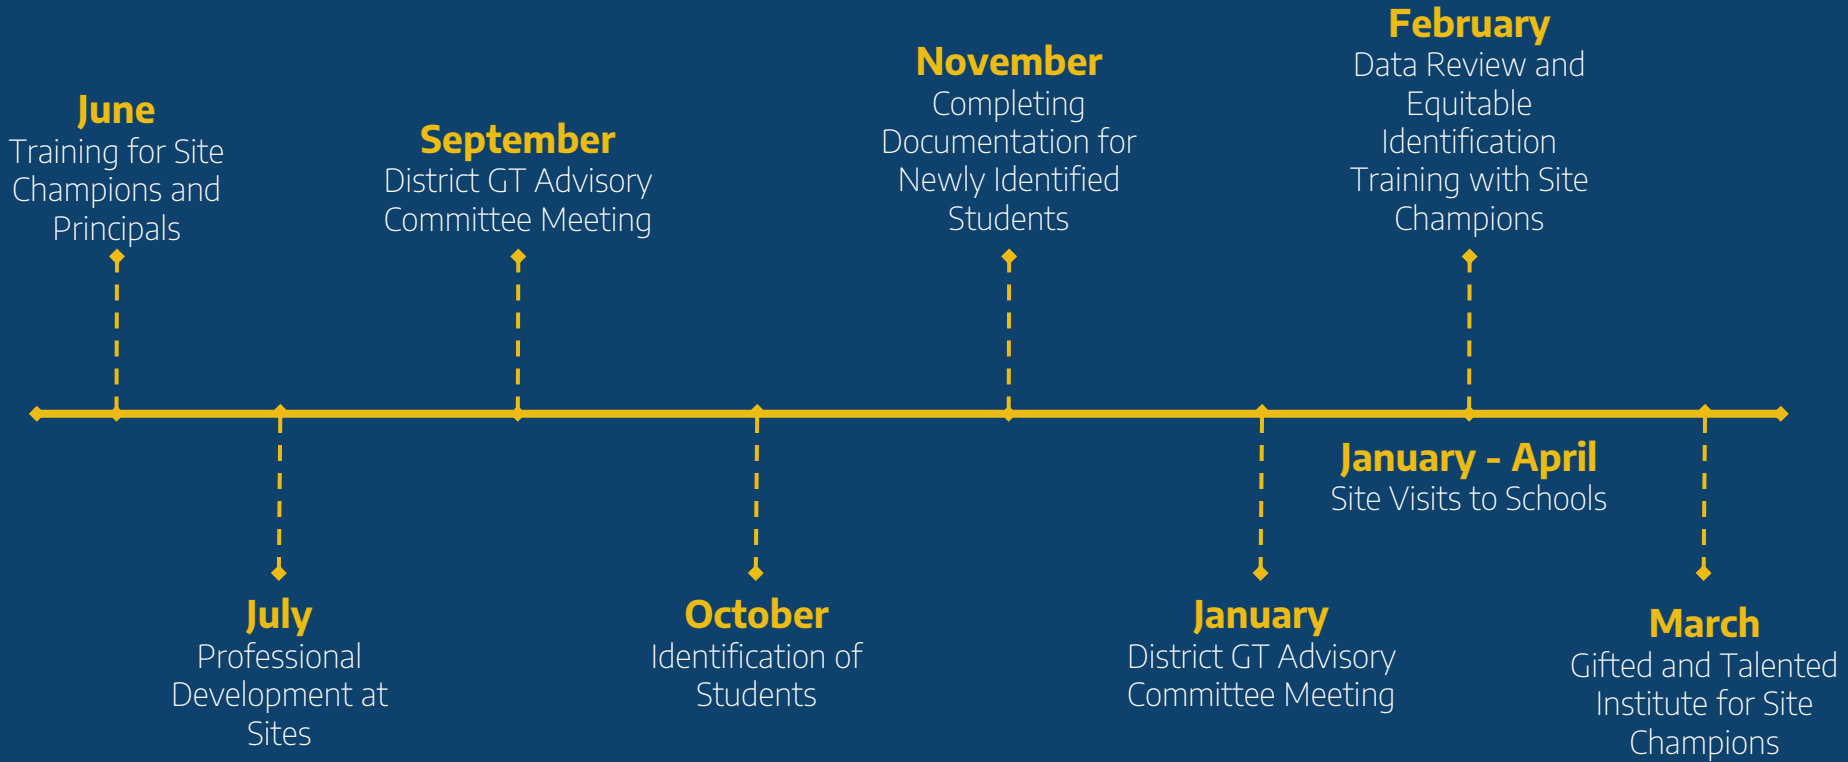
June
Training for Site Champions and Principals

September
District GT Advisory Committee Meeting

November
Completing Documentation for Newly Identified Students

February
Data Review and Equitable Identification Training with Site Champions

July
Professional Development at Sites

October
Identification of Students

January - April
Site Visits to Schools

January
District GT Advisory Committee Meeting

March
Gifted and Talented Institute for Site Champions